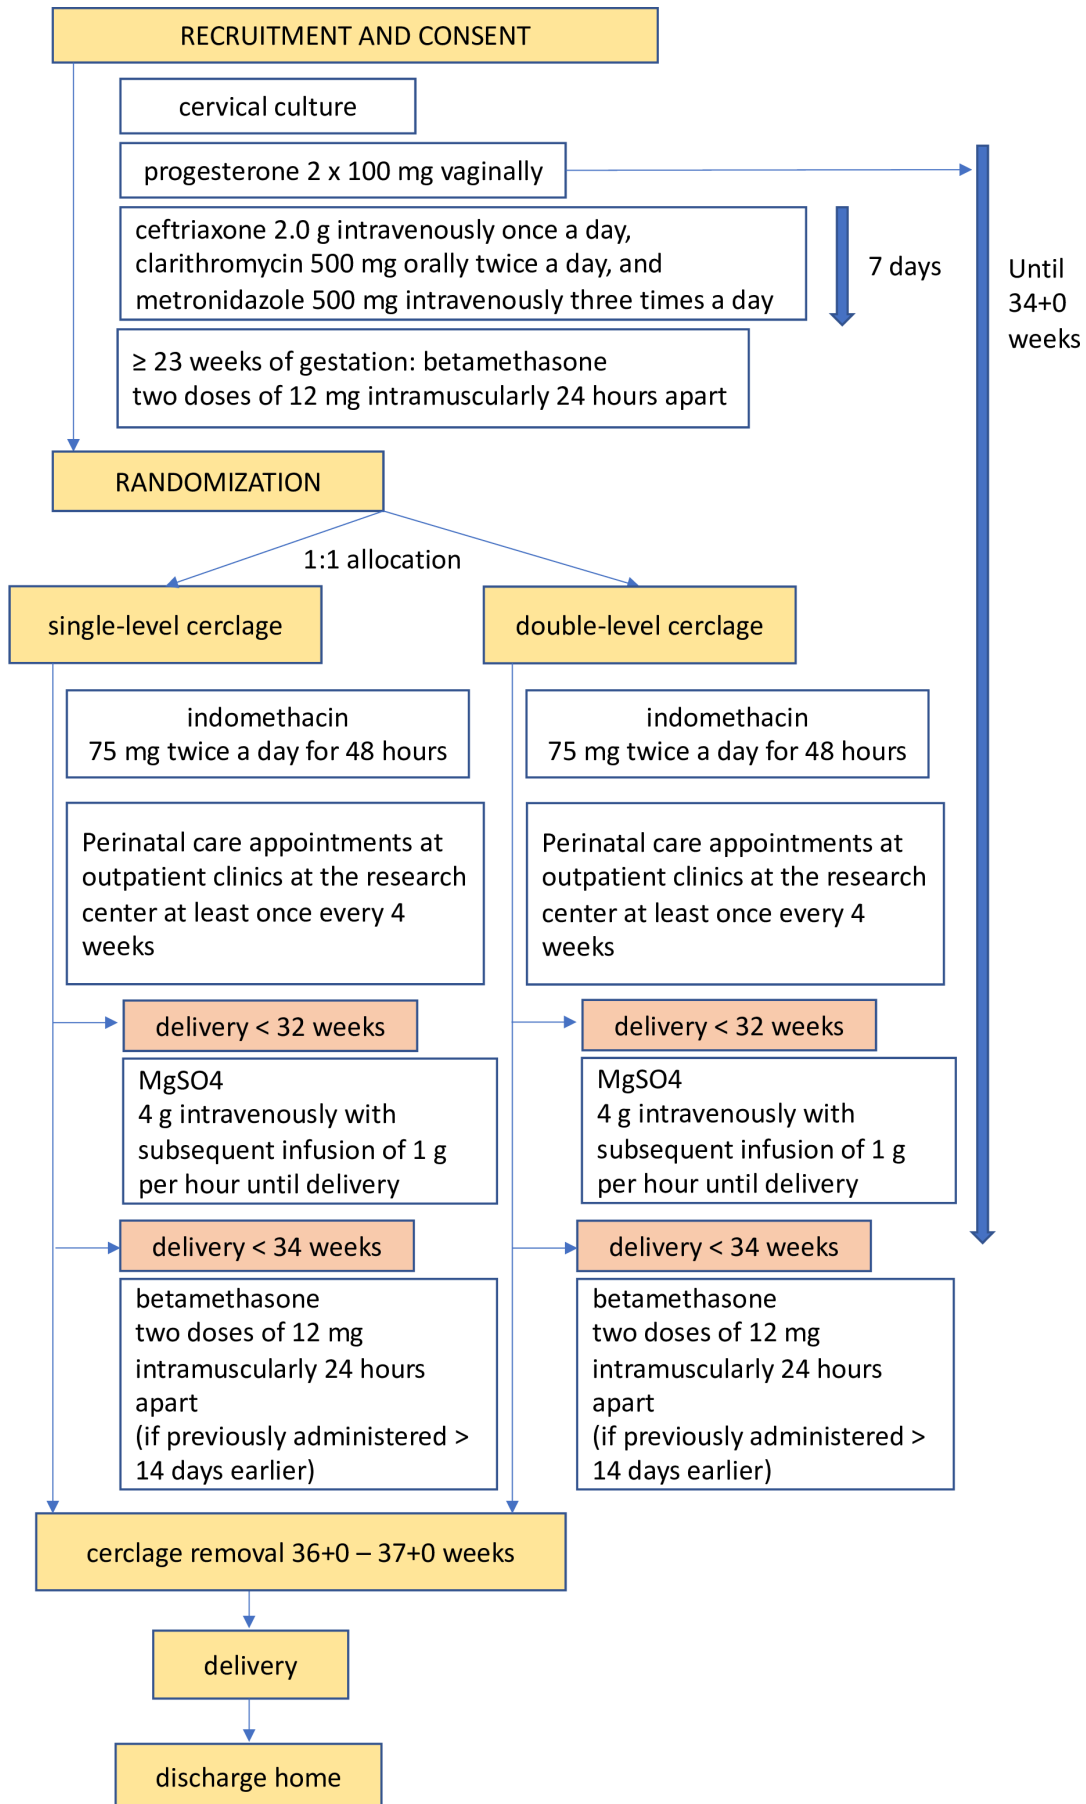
RECRUITMENT AND CONSENT

cervical culture

progesterone 2 x 100 mg vaginally

ceftriaxone 2.0 g intravenously once a day, clarithromycin 500 mg orally twice a day, and metronidazole 500 mg intravenously three times a day

7 days

Until 34+0 weeks

≥ 23 weeks of gestation: betamethasone two doses of 12 mg intramuscularly 24 hours apart

RANDOMIZATION

1:1 allocation

single-level cerclage

double-level cerclage

indomethacin 75 mg twice a day for 48 hours

indomethacin 75 mg twice a day for 48 hours

Perinatal care appointments at outpatient clinics at the research center at least once every 4 weeks

Perinatal care appointments at outpatient clinics at the research center at least once every 4 weeks

delivery < 32 weeks

MgSO4
4 g intravenously with subsequent infusion of 1 g per hour until delivery

delivery < 32 weeks

MgSO4
4 g intravenously with subsequent infusion of 1 g per hour until delivery

delivery < 34 weeks

betamethasone two doses of 12 mg intramuscularly 24 hours apart (if previously administered > 14 days earlier)

delivery < 34 weeks

betamethasone two doses of 12 mg intramuscularly 24 hours apart (if previously administered > 14 days earlier)

cerclage removal 36+0 – 37+0 weeks

delivery

discharge home